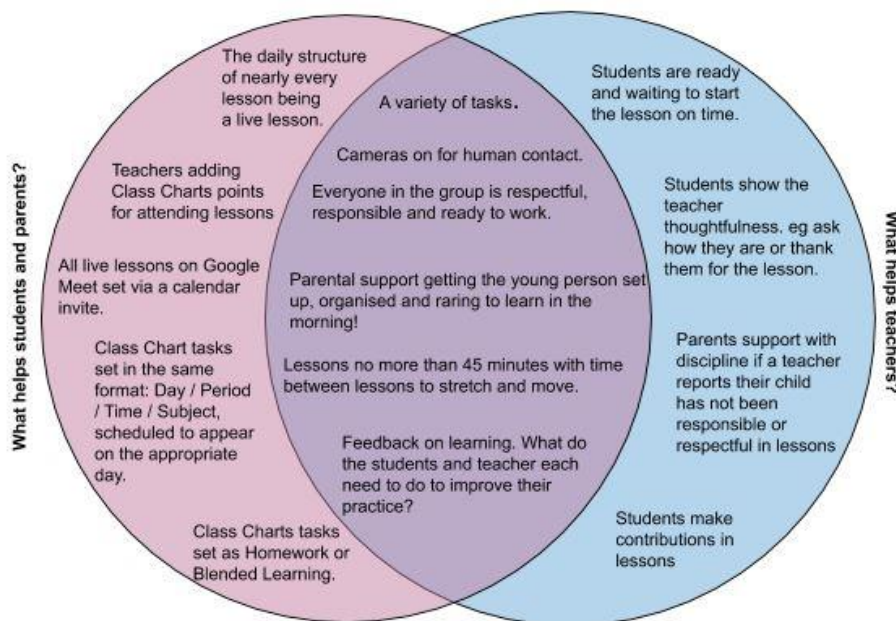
What helps students and parents?

The daily structure of nearly every lesson being a live lesson.

Teachers adding Class Charts points for attending lessons

All live lessons on Google Meet set via a calendar invite.

Class Chart tasks set in the same format: Day / Period / Time / Subject, scheduled to appear on the appropriate day.

Class Charts tasks set as Homework or Blended Learning.

A variety of tasks.

Cameras on for human contact.

Everyone in the group is respectful, responsible and ready to work.

Parental support getting the young person set up, organised and raring to learn in the morning!

Lessons no more than 45 minutes with time between lessons to stretch and move.

Feedback on learning. What do the students and teacher each need to do to improve their practice?

Students are ready and waiting to start the lesson on time.

Students show the teacher thoughtfulness. eg ask how they are or thank them for the lesson.

Parents support with discipline if a teacher reports their child has not been responsible or respectful in lessons

Students make contributions in lessons

What helps teachers?